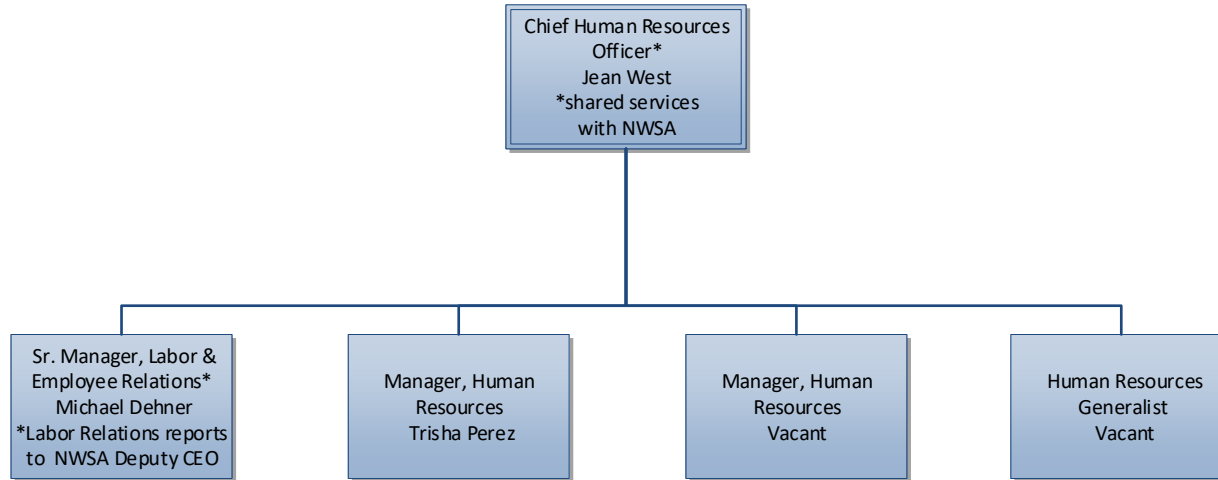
Chief Human Resources Officer*
Jean West
*shared services with NWSA

Sr. Manager, Labor & Employee Relations*
Michael Dehner
*Labor Relations reports to NWSA Deputy CEO

Manager, Human Resources
Trisha Perez

Manager, Human Resources
Vacant

Human Resources Generalist
Vacant